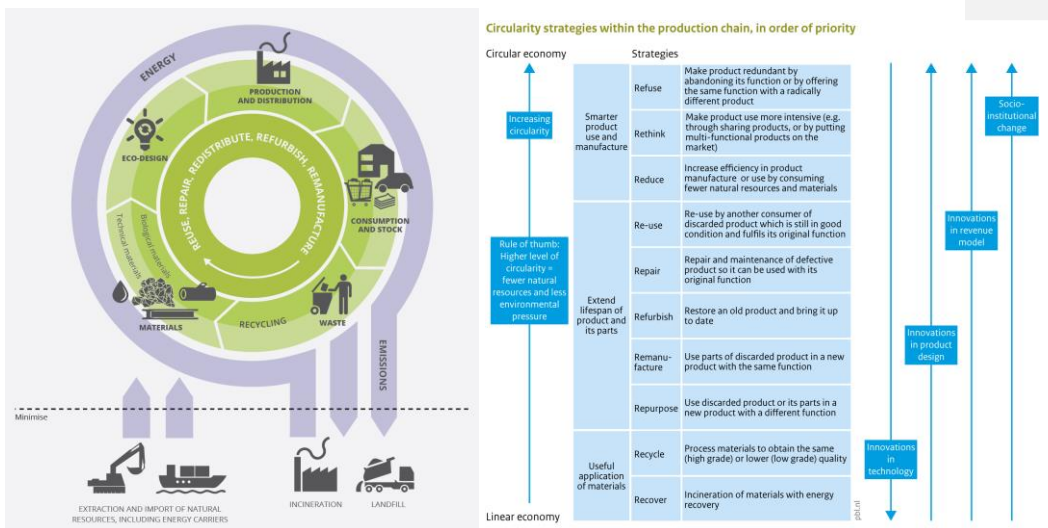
ENERGY

PRODUCTION AND DISTRIBUTION

ECO-DESIGN

REUSE, REPAIR, REDISTRIBUTE, REFURBISH, REMANUFACTURE

CONSUMPTION AND STOCK

Biological materials

Technical materials

MATERIALS

RECYCLING

WASTE

EMISSIONS

Minimise

EXTRACTION AND IMPORT OF NATURAL RESOURCES, INCLUDING ENERGY CARRIERS

INCINERATION

LANDFILL

Circularity strategies within the production chain, in order of priority

Circular economy

Strategies

Increasing circularity

Rule of thumb: Higher level of circularity = fewer natural resources and less environmental pressure

| | | |
|---|---|---|
| Smarter product use and manufacture | Refuse | Make product redundant by abandoning its function or by offering the same function with a radically different product |
| | Rethink | Make product use more intensive (e.g. through sharing products, or by putting multi-functional products on the market) |
| | Reduce | Increase efficiency in product manufacture or use by consuming fewer natural resources and materials |
| Extend lifespan of product and its parts | Re-use | Re-use by another consumer of discarded product which is still in good condition and fulfils its original function |
| | Repair | Repair and maintenance of defective product so it can be used with its original function |
| | Refurbish | Restore an old product and bring it up to date |
| | Remanufacture | Use parts of discarded product in a new product with the same function |
| | Repurpose | Use discarded product or its parts in a new product with a different function |
| Useful application of materials | Recycle | Process materials to obtain the same (high grade) or lower (low grade) quality |
| | Recover | Incineration of materials with energy recovery |

Linear economy

Socio-institutional change

Innovations in revenue model

Innovations in product design

Innovations in technology

pbl.nl